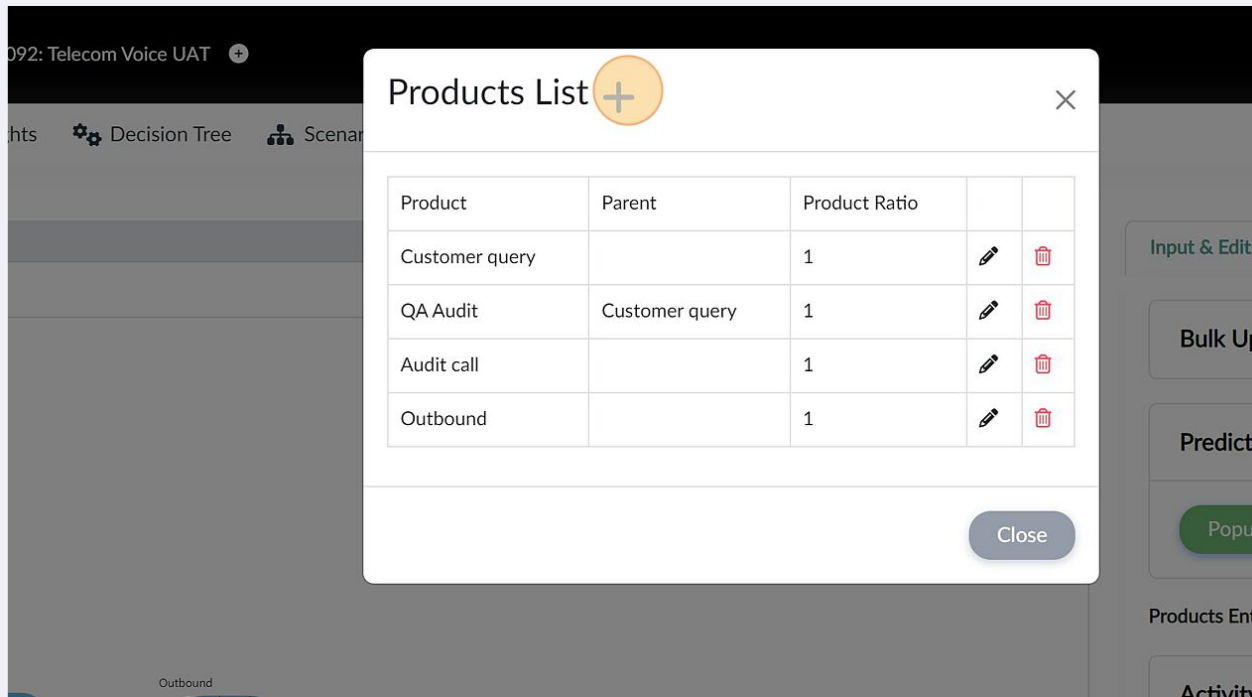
092: Telecom Voice UAT

hts Decision Tree Scenar

Products List +

| Product | Parent | Product Ratio | | |
|---|---|---|---|---|
| Customer query | | 1 | | |
| QA Audit | Customer query | 1 | | |
| Audit call | | 1 | | |
| Outbound | | 1 | | |

Close

Input & Edit

Bulk Up

Predict

Popu

Products Ent

Activit

Outbound